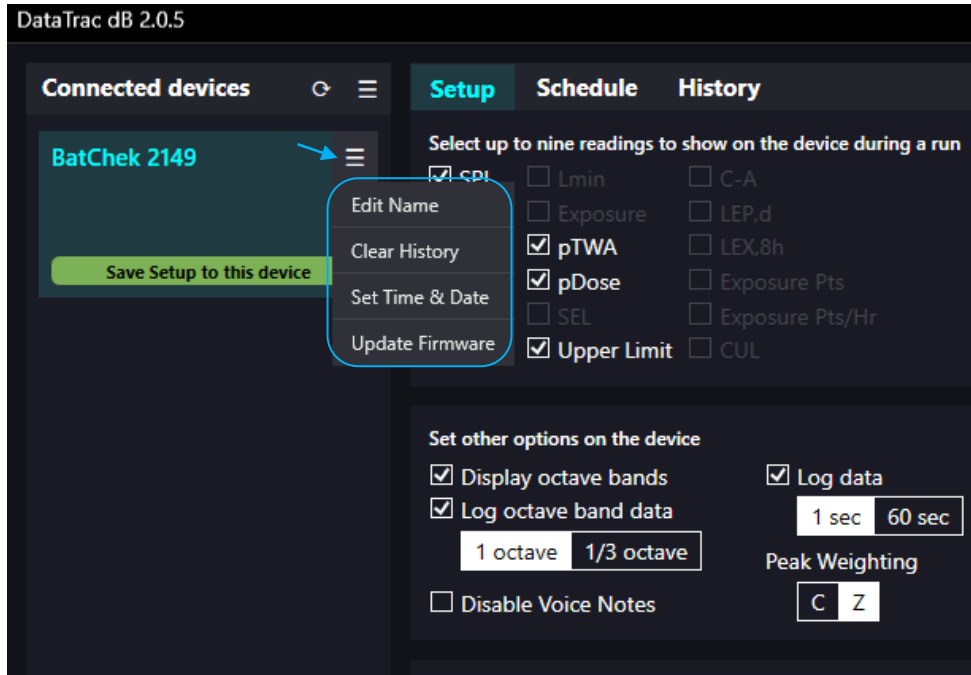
DataTrac dB 2.0.5

Connected devices

BatChek 2149

Save Setup to this device

Edit Name
Clear History
Set Time & Date
Update Firmware

Setup Schedule History

Select up to nine readings to show on the device during a run

☑ SPL
☐ Lmin
☐ Exposure
☑ pTWA
☑ pDose
☐ SEL
☑ Upper Limit
☐ C-A
☐ LEP,d
☐ LEX,8h
☐ Exposure Pts
☐ Exposure Pts/Hr
☐ CUL

Set other options on the device

☑ Display octave bands
☑ Log octave band data
1 octave | 1/3 octave
☐ Disable Voice Notes

☑ Log data
1 sec | 60 sec
Peak Weighting
C | Z